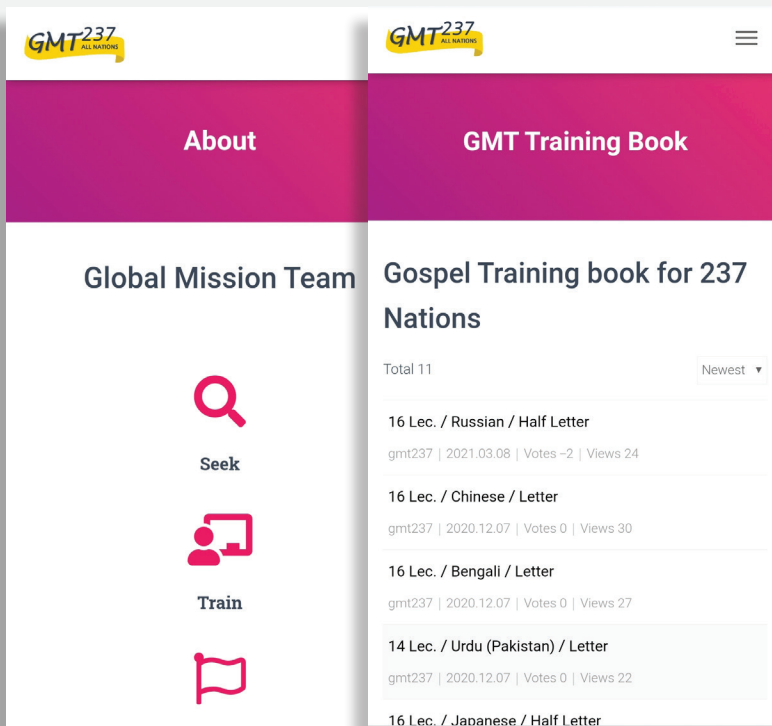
GMT237 ALL NATIONS

About

Global Mission Team

Seek

Train

GMT237 ALL NATIONS

GMT Training Book

Gospel Training book for 237 Nations

Total 11

Newest ▾

16 Lec. / Russian / Half Letter

gmt237 | 2021.03.08 | Votes -2 | Views 24

16 Lec. / Chinese / Letter

gmt237 | 2020.12.07 | Votes 0 | Views 30

16 Lec. / Bengali / Letter

gmt237 | 2020.12.07 | Votes 0 | Views 27

14 Lec. / Urdu (Pakistan) / Letter

gmt237 | 2020.12.07 | Votes 0 | Views 22

16 Lec. / Japanese / Half Letter